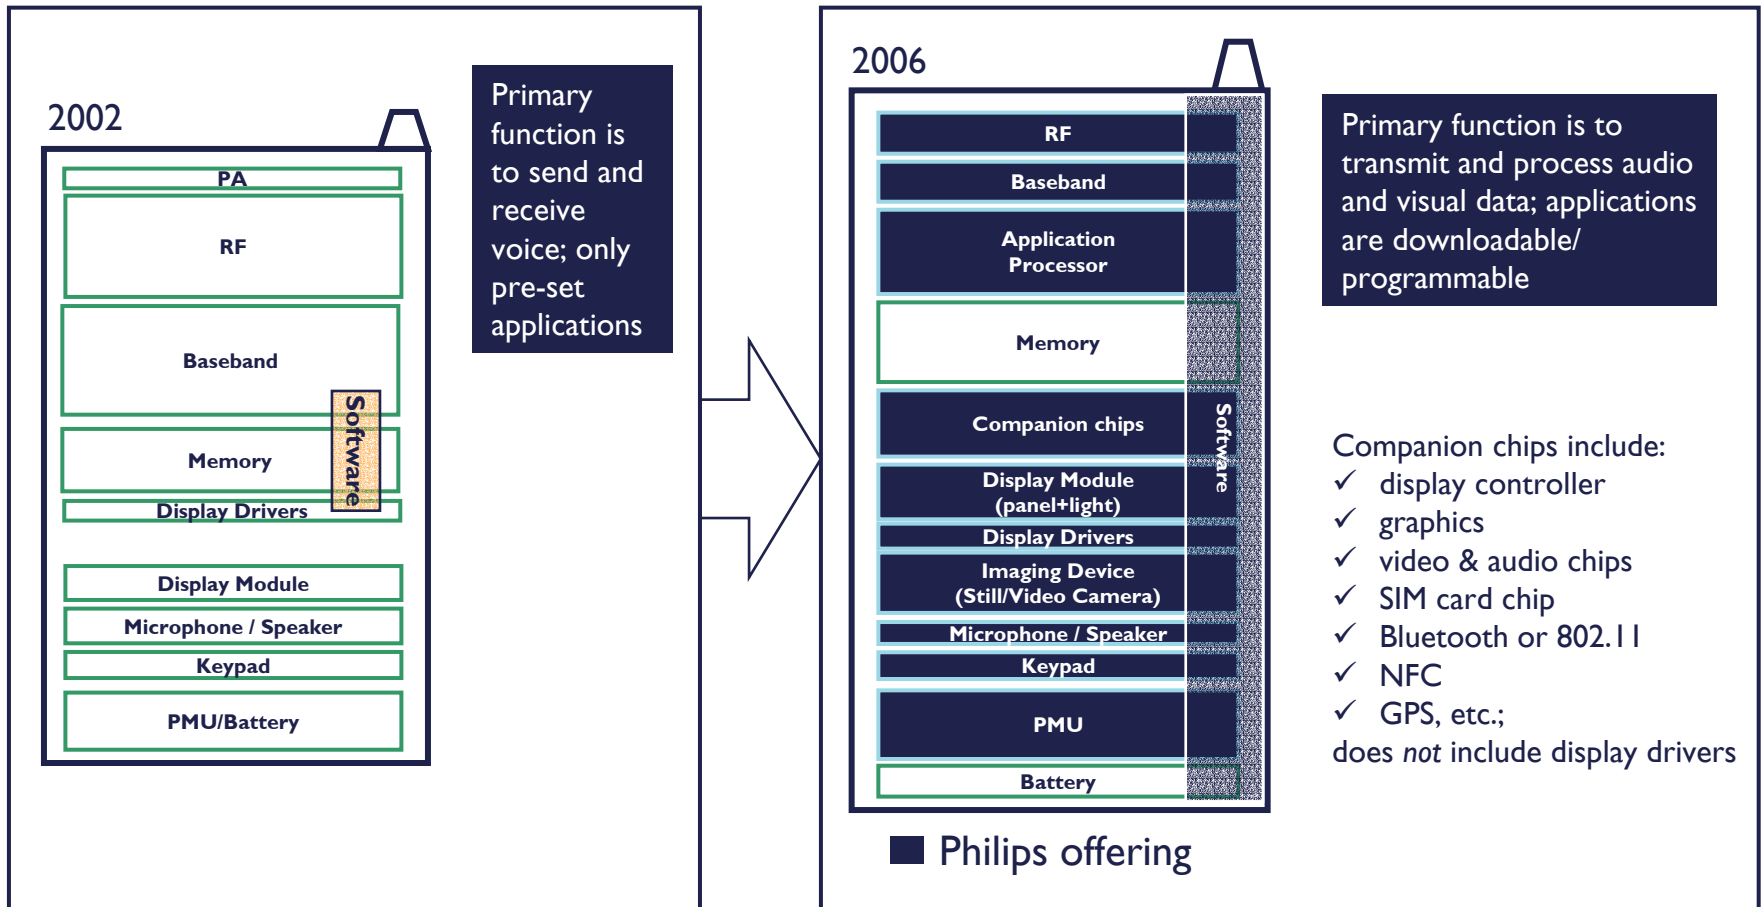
2002

PA

RF

Baseband

Memory

Display Drivers

Software

Display Module

Microphone / Speaker

Keypad

PMU/Battery

Primary function is to send and receive voice; only pre-set applications

2006

RF

Baseband

Application Processor

Memory

Companion chips

Display Module (panel+light)

Display Drivers

Imaging Device (Still/Video Camera)

Microphone / Speaker

Keypad

PMU

Battery

Software

Primary function is to transmit and process audio and visual data; applications are downloadable/ programmable

Companion chips include:
✓ display controller
✓ graphics
✓ video & audio chips
✓ SIM card chip
✓ Bluetooth or 802.11
✓ NFC
✓ GPS, etc.;
does *not* include display drivers

Philips offering